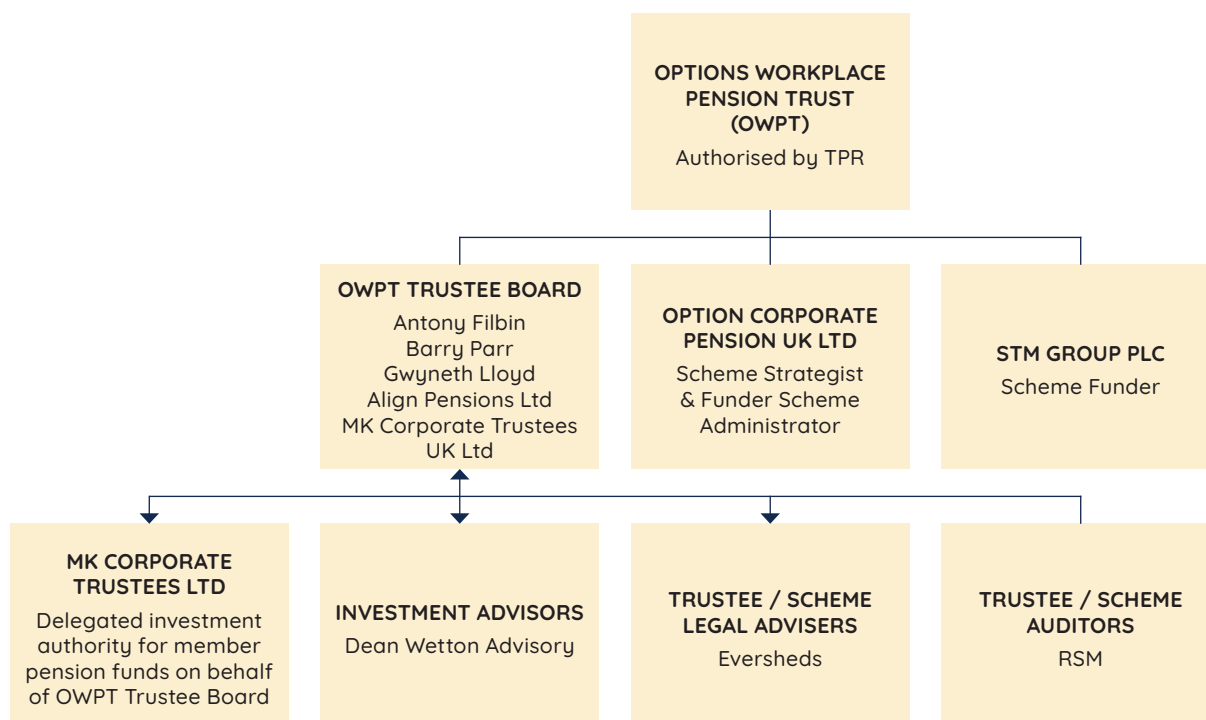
OPTIONS WORKPLACE PENSION TRUST (OWPT)
Authorised by TPR

OWPT TRUSTEE BOARD
Antony Filbin
Barry Parr
Gwyneth Lloyd
Align Pensions Ltd
MK Corporate Trustees UK Ltd

OPTION CORPORATE PENSION UK LTD
Scheme Strategist & Funder Scheme Administrator

STM GROUP PLC
Scheme Funder

MK CORPORATE TRUSTEES LTD
Delegated investment authority for member pension funds on behalf of OWPT Trustee Board

INVESTMENT ADVISORS
Dean Wetton Advisory

TRUSTEE / SCHEME LEGAL ADVISERS
Eversheds

TRUSTEE / SCHEME AUDITORS
RSM